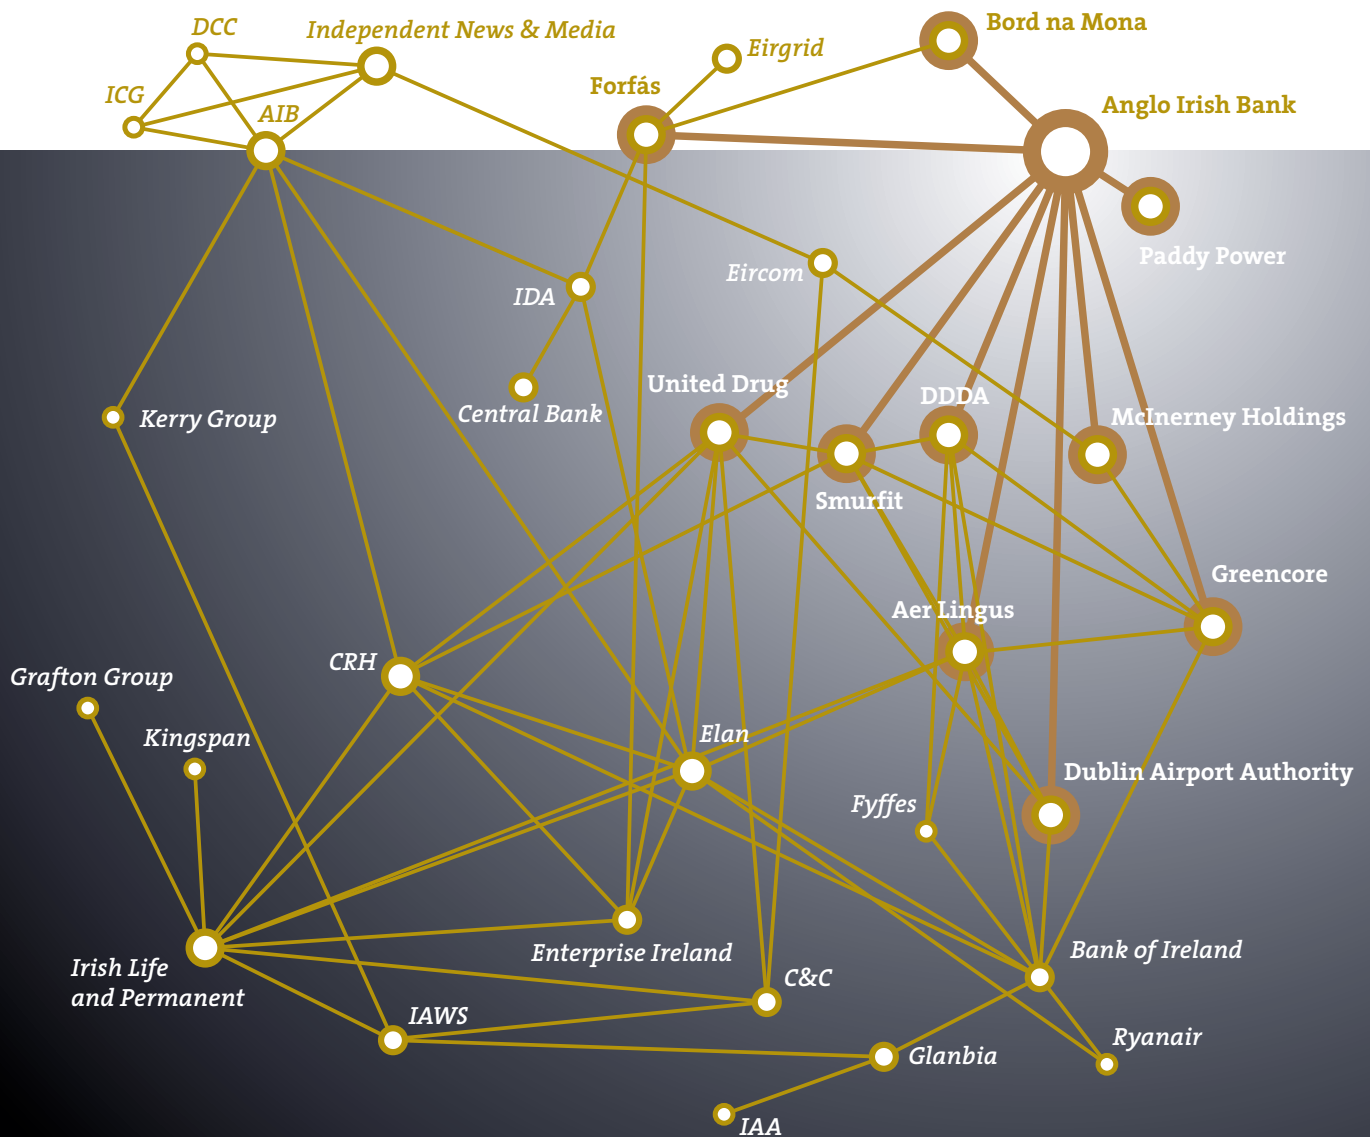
DCC
Independent News & Media
ICG
AIB
Eirgrid
Bord na Mona
Forfás
Anglo Irish Bank
Paddy Power
Eircom
IDA
Central Bank
Kerry Group
United Drug
DDDA
McInerney Holdings
Smurfit
Greencore
Aer Lingus
CRH
Grafton Group
Kingspan
Elan
Dublin Airport Authority
Fyffes
Bank of Ireland
Enterprise Ireland
C&C
Irish Life and Permanent
IAWS
Ryanair
Glanbia
IAA